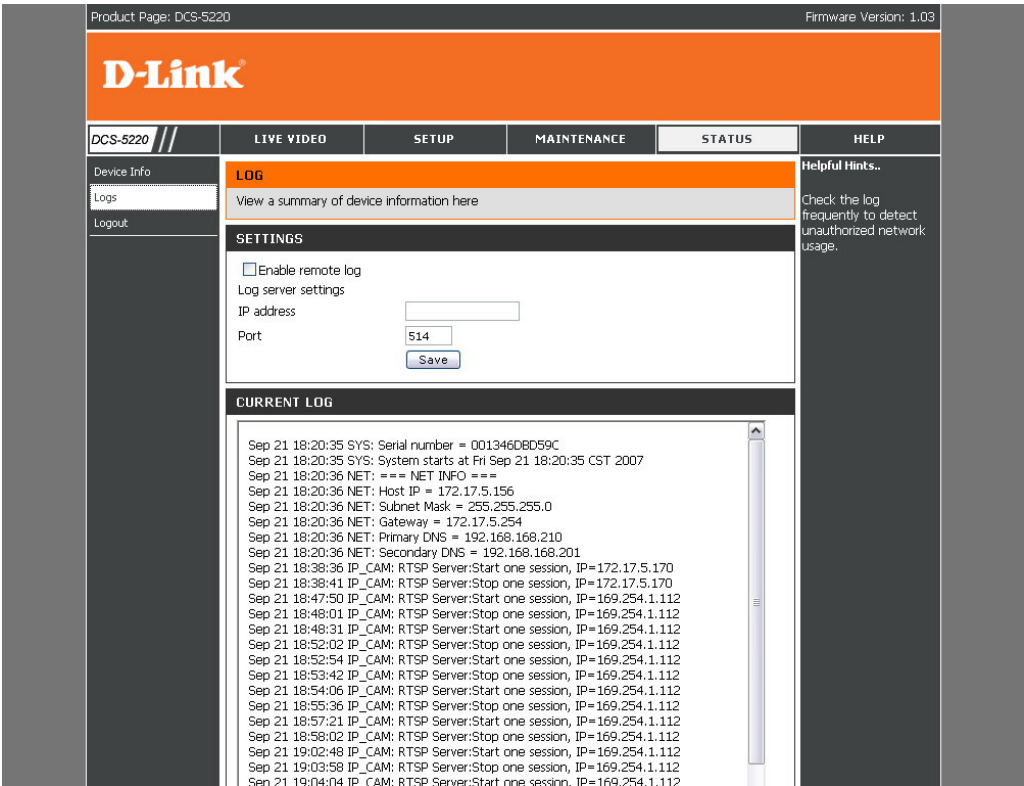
Product Page: DCS-5220

Firmware Version: 1.03

D-Link

DCS-5220

LIVE VIDEO

SETUP

MAINTENANCE

STATUS

HELP

Device Info

Logs

Logout

LOG

View a summary of device information here

SETTINGS

Enable remote log

Log server settings

IP address

Port 514

Save

CURRENT LOG

Sep 21 18:20:35 SYS: Serial number = 001346DBD59C
Sep 21 18:20:35 SYS: System starts at Fri Sep 21 18:20:35 CST 2007
Sep 21 18:20:36 NET: === NET INFO ===
Sep 21 18:20:36 NET: Host IP = 172.17.5.156
Sep 21 18:20:36 NET: Subnet Mask = 255.255.255.0
Sep 21 18:20:36 NET: Gateway = 172.17.5.254
Sep 21 18:20:36 NET: Primary DNS = 192.168.168.210
Sep 21 18:20:36 NET: Secondary DNS = 192.168.168.201
Sep 21 18:38:36 IP_CAM: RTSP Server:Start one session, IP=172.17.5.170
Sep 21 18:38:41 IP_CAM: RTSP Server:Stop one session, IP=172.17.5.170
Sep 21 18:47:50 IP_CAM: RTSP Server:Start one session, IP=169.254.1.112
Sep 21 18:48:01 IP_CAM: RTSP Server:Stop one session, IP=169.254.1.112
Sep 21 18:48:31 IP_CAM: RTSP Server:Start one session, IP=169.254.1.112
Sep 21 18:52:02 IP_CAM: RTSP Server:Stop one session, IP=169.254.1.112
Sep 21 18:52:54 IP_CAM: RTSP Server:Start one session, IP=169.254.1.112
Sep 21 18:53:42 IP_CAM: RTSP Server:Stop one session, IP=169.254.1.112
Sep 21 18:54:06 IP_CAM: RTSP Server:Start one session, IP=169.254.1.112
Sep 21 18:55:36 IP_CAM: RTSP Server:Stop one session, IP=169.254.1.112
Sep 21 18:57:21 IP_CAM: RTSP Server:Start one session, IP=169.254.1.112
Sep 21 18:58:02 IP_CAM: RTSP Server:Stop one session, IP=169.254.1.112
Sep 21 19:02:48 IP_CAM: RTSP Server:Start one session, IP=169.254.1.112
Sep 21 19:03:58 IP_CAM: RTSP Server:Stop one session, IP=169.254.1.112
Sep 21 19:04:04 IP_CAM: RTSP Server:Start one session, IP=169.254.1.112

Helpful Hints..

Check the log frequently to detect unauthorized network usage.